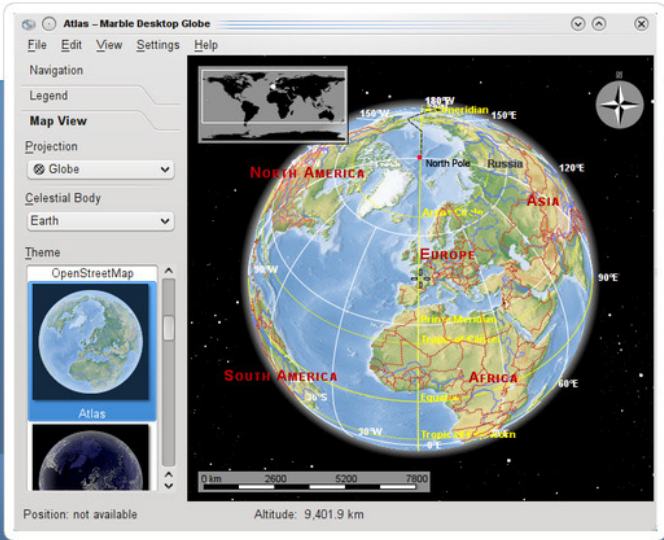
Atlas – Marble Desktop Globe

File Edit View Settings Help

Navigation

Legend

Map View

Projection

Globe

Celestial Body

Earth

Theme

OpenStreetMap

Atlas

180°W

Meridian

150°W

150°E

North Pole

Russia

120°E

North America

Asia

Arctic Circle

Europe

90°W

90°E

Prime Meridian

Tropic of Cancer

South America

Africa

60°E

30°S

Equator

30°W

Tropic of Capricorn

0°E

0 km 2600 5200 7800

Position: not available

Altitude: 9,401.9 km